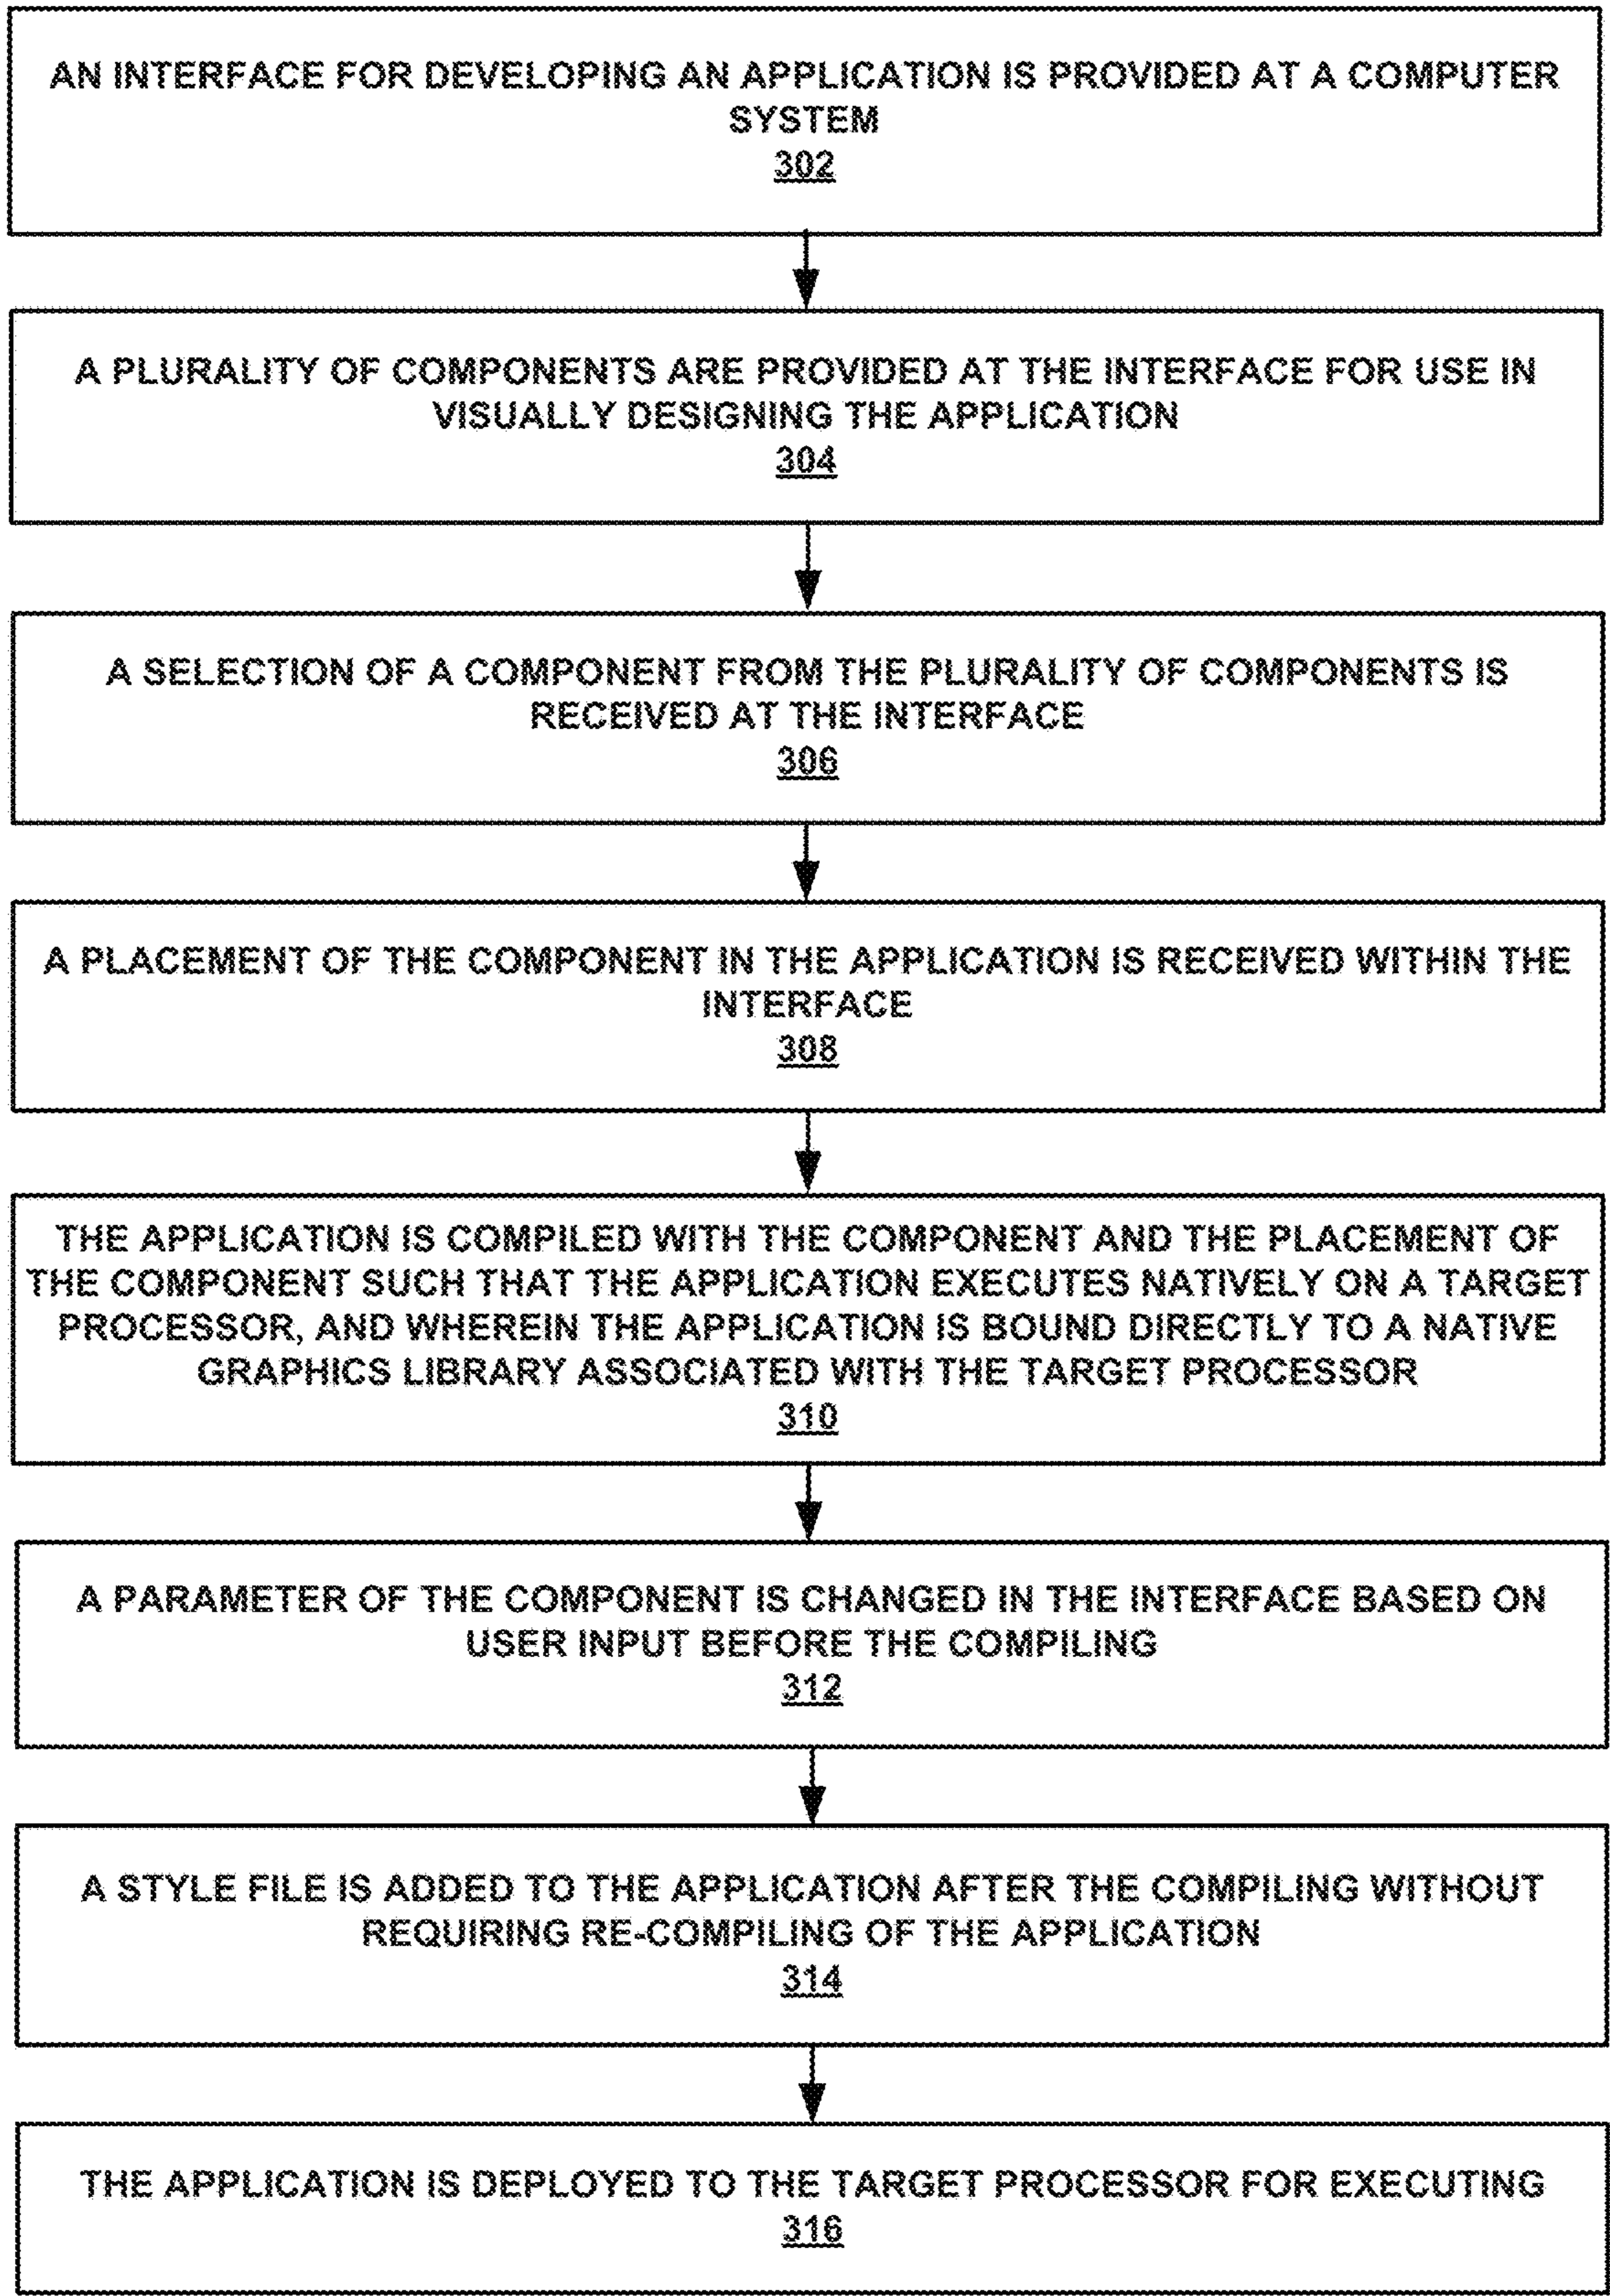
AN INTERFACE FOR DEVELOPING AN APPLICATION IS PROVIDED AT A COMPUTER SYSTEM
302

A PLURALITY OF COMPONENTS ARE PROVIDED AT THE INTERFACE FOR USE IN VISUALLY DESIGNING THE APPLICATION
304

A SELECTION OF A COMPONENT FROM THE PLURALITY OF COMPONENTS IS RECEIVED AT THE INTERFACE
306

A PLACEMENT OF THE COMPONENT IN THE APPLICATION IS RECEIVED WITHIN THE INTERFACE
308

THE APPLICATION IS COMPILED WITH THE COMPONENT AND THE PLACEMENT OF THE COMPONENT SUCH THAT THE APPLICATION EXECUTES NATIVELY ON A TARGET PROCESSOR, AND WHEREIN THE APPLICATION IS BOUND DIRECTLY TO A NATIVE GRAPHICS LIBRARY ASSOCIATED WITH THE TARGET PROCESSOR
310

A PARAMETER OF THE COMPONENT IS CHANGED IN THE INTERFACE BASED ON USER INPUT BEFORE THE COMPILING
312

A STYLE FILE IS ADDED TO THE APPLICATION AFTER THE COMPILING WITHOUT REQUIRING RE-COMPILING OF THE APPLICATION
314

THE APPLICATION IS DEPLOYED TO THE TARGET PROCESSOR FOR EXECUTING
316